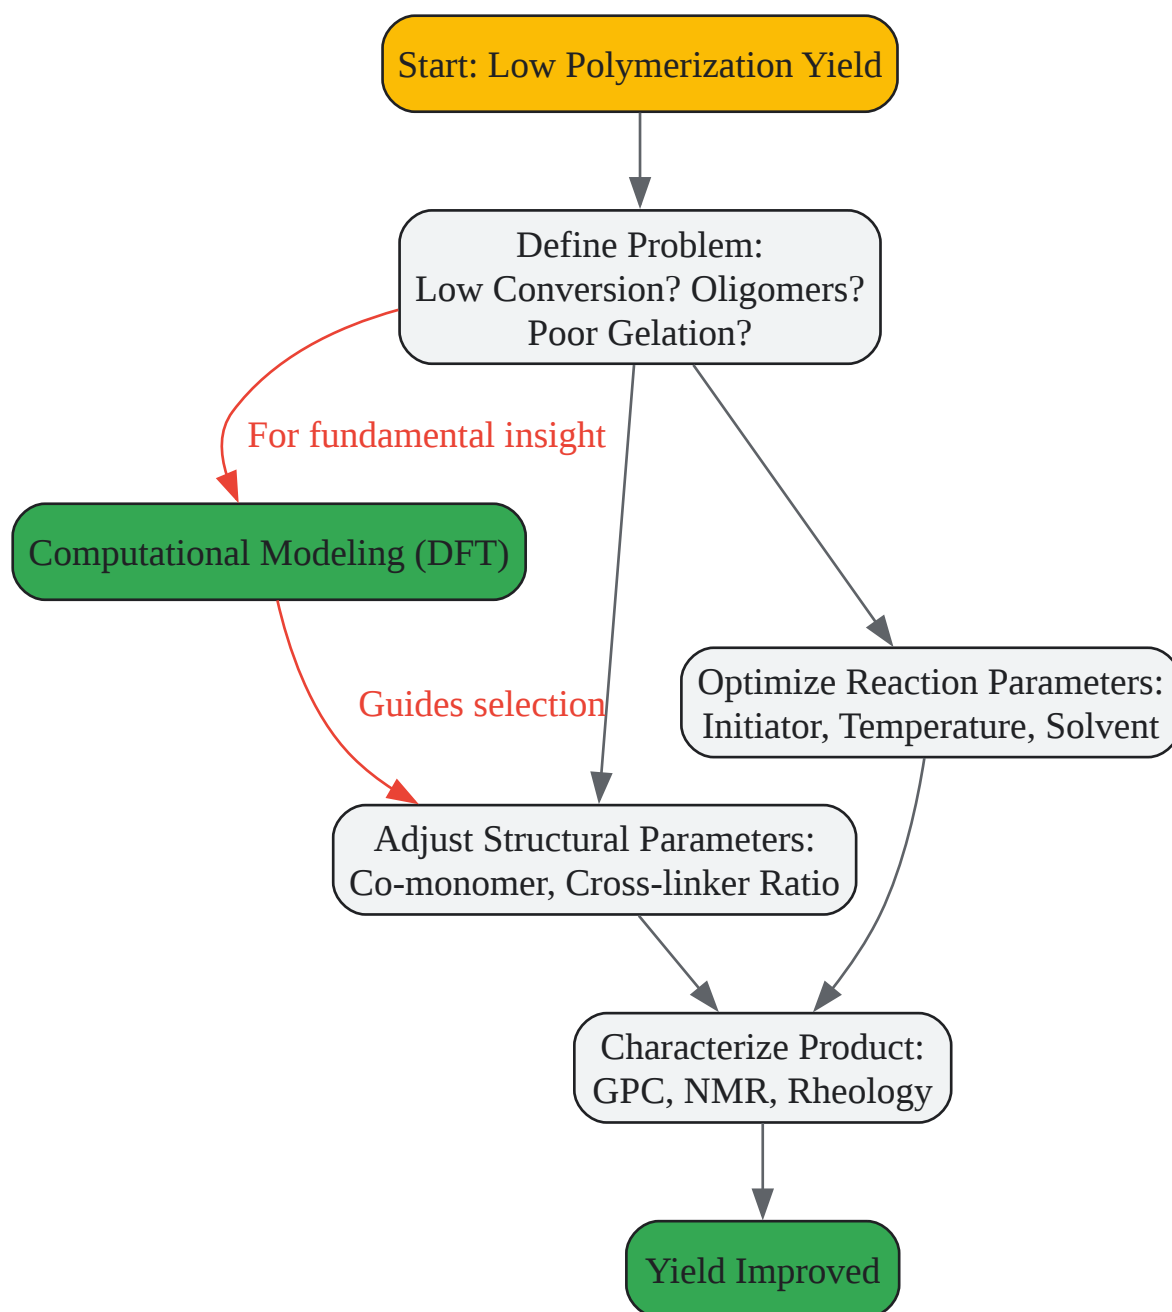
Start: Low Polymerization Yield

Define Problem:
Low Conversion? Oligomers?
Poor Gelation?

For fundamental insight

Computational Modeling (DFT)

Optimize Reaction Parameters:
Initiator, Temperature, Solvent

Guides selection

Adjust Structural Parameters:
Co-monomer, Cross-linker Ratio

Characterize Product:
GPC, NMR, Rheology

Yield Improved